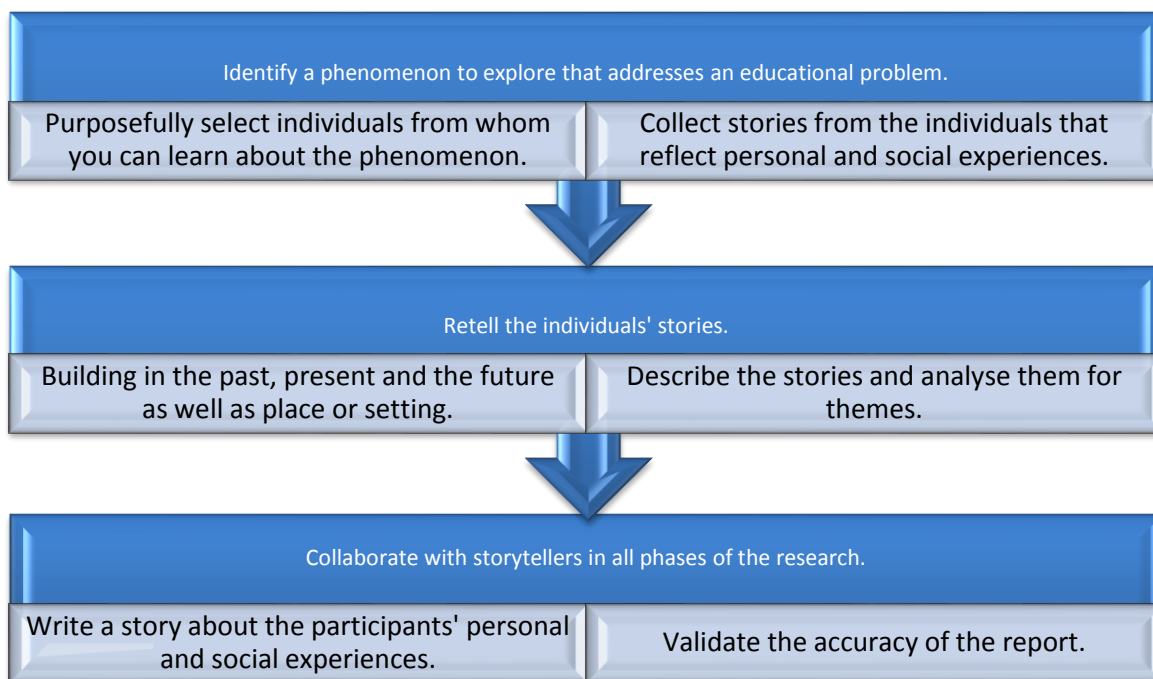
Identify a phenomenon to explore that addresses an educational problem.

Purposefully select individuals from whom you can learn about the phenomenon.

Collect stories from the individuals that reflect personal and social experiences.

Retell the individuals' stories.

Building in the past, present and the future as well as place or setting.

Describe the stories and analyse them for themes.

Collaborate with storytellers in all phases of the research.

Write a story about the participants' personal and social experiences.

Validate the accuracy of the report.